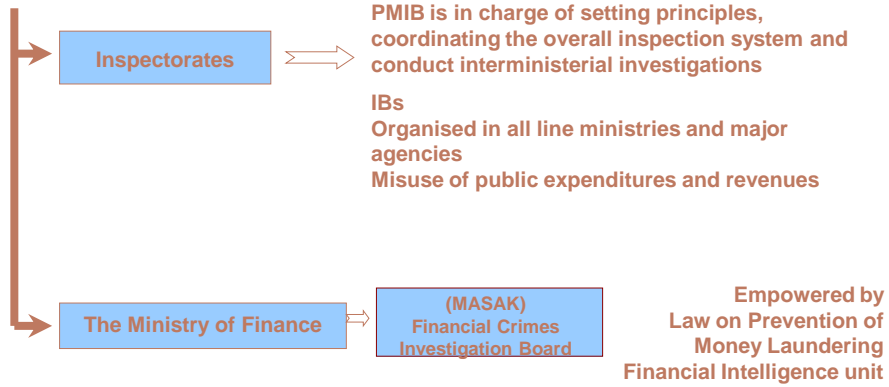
Inspectorates

PMIB is in charge of setting principles, coordinating the overall inspection system and conduct interministerial investigations

IBs
Organised in all line ministries and major agencies
Misuse of public expenditures and revenues

The Ministry of Finance

(MASAK)
Financial Crimes
Investigation Board

Empowered by
Law on Prevention of
Money Laundering
Financial Intelligence unit